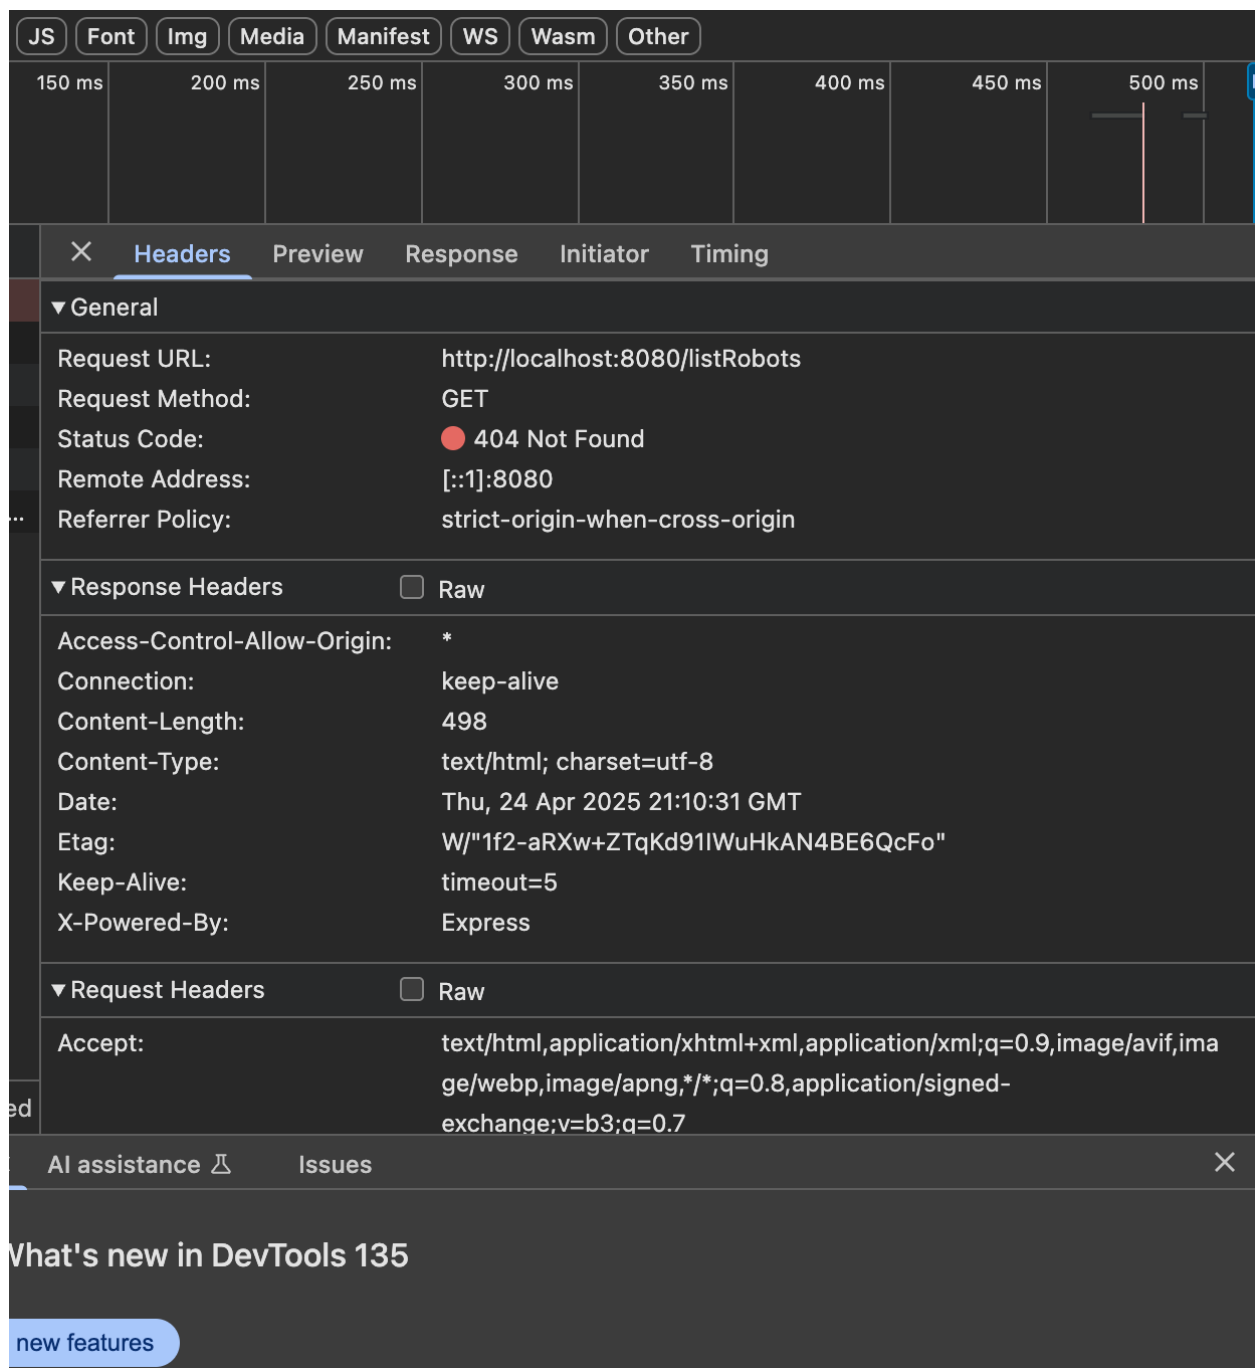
JS Font Img Media Manifest WS Wasm Other

150 ms 200 ms 250 ms 300 ms 350 ms 400 ms 450 ms 500 ms

Headers Preview Response Initiator Timing

▼General

Request URL: http://localhost:8080/listRobots
Request Method: GET
Status Code: 404 Not Found
Remote Address: [::1]:8080
Referrer Policy: strict-origin-when-cross-origin

▼Response Headers Raw

Access-Control-Allow-Origin: *
Connection: keep-alive
Content-Length: 498
Content-Type: text/html; charset=utf-8
Date: Thu, 24 Apr 2025 21:10:31 GMT
Etag: W/"1f2-aRXw+ZTqKd91lWuHkAN4BE6QcFo"
Keep-Alive: timeout=5
X-Powered-By: Express

▼Request Headers Raw

Accept: text/html,application/xhtml+xml,application/xml;q=0.9,image/avif,image/webp,image/apng,*/*;q=0.8,application/signed-exchange;v=b3;q=0.7

ed

AI assistance Issues

Vhat's new in DevTools 135

new features